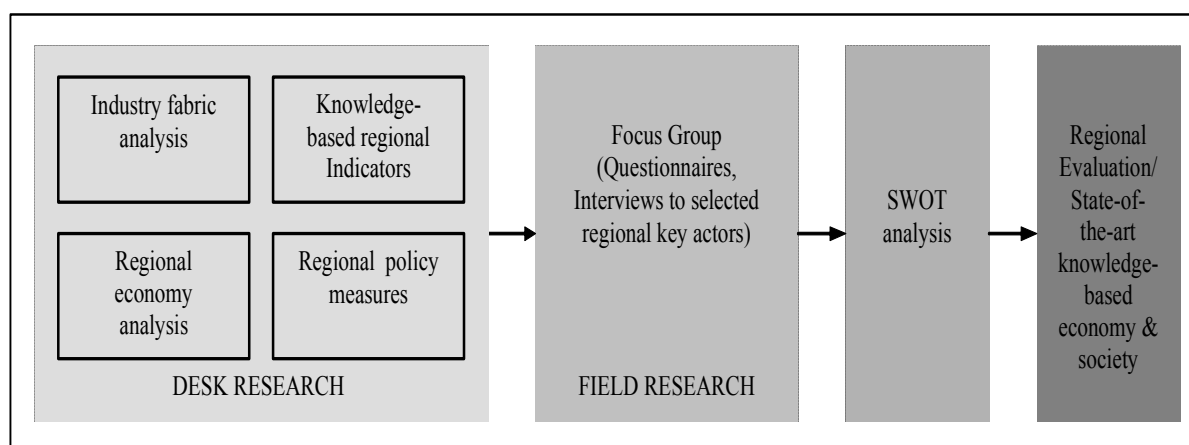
Industry fabric analysis

Knowledge-based regional Indicators

Regional economy analysis

Regional policy measures

DESK RESEARCH

Focus Group (Questionnaires, Interviews to selected regional key actors)

FIELD RESEARCH

SWOT analysis

Regional Evaluation/ State-of-the-art knowledge-based economy & society